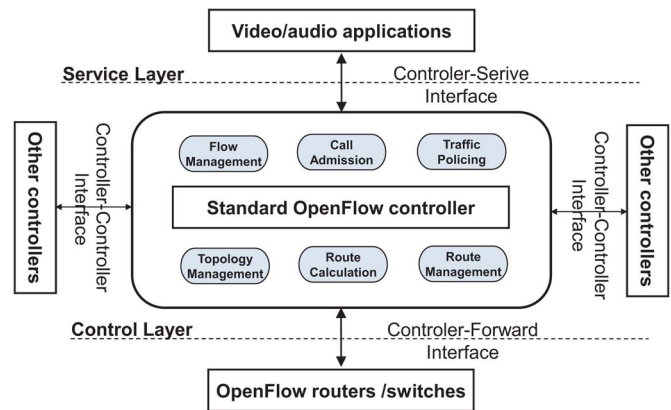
Video/audio applications

Service Layer

Controler-Serive Interface

Other controllers

Controller-Controller Interface

Flow Management

Call Admission

Traffic Policing

Standard OpenFlow controller

Topology Management

Route Calculation

Route Management

Controller-Controller Interface

Other controllers

Control Layer

Controler-Forward Interface

OpenFlow routers /switches